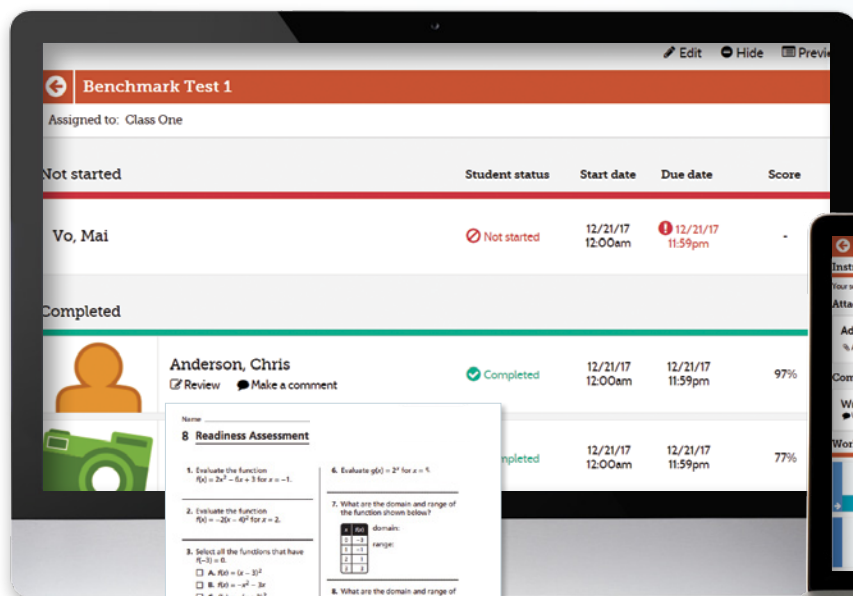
Edit Hide Previ

Benchmark Test 1

Assigned to: Class One

| Not started | Student status | Start date | Due date | Score |
|---|---|---|---|---|
| Vo, Mai | Not started | 12/21/17 12:00am | 12/21/17 11:59pm | - |

Completed

| | | | | |
|---|---|---|---|---|
| Anderson, Chris Review Make a comment | Completed | 12/21/17 12:00am | 12/21/17 11:59pm | 97% |
| | mpleted | 12/21/17 12:00am | 12/21/17 11:59pm | 77% |

Name

8 Readiness Assessment

1. Evaluate the function $f(x) = 2x^2 - 6x + 3$ for $x = -1$.

2. Evaluate the function $f(x) = -2(x - 4)^2$ for $x = 2$.

3. Select all the functions that have $f(-3) = 0$.
☐ A. $f(x) = (x - 3)^2$
☐ B. $f(x) = -x^2 - 3x$
☐ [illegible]

6. Evaluate $g(x) = 2^x$ for $x = 4$.

7. What are the domain and range of the function shown below?

| x | f(x) |
|---|---|
| 0 | -3 |
| 1 | -1 |
| 2 | 1 |
| 3 | 3 |

domain:

range:

8. What are the domain and range of

Insti
Your s
Atta
Ad
Com
Wr
Wor